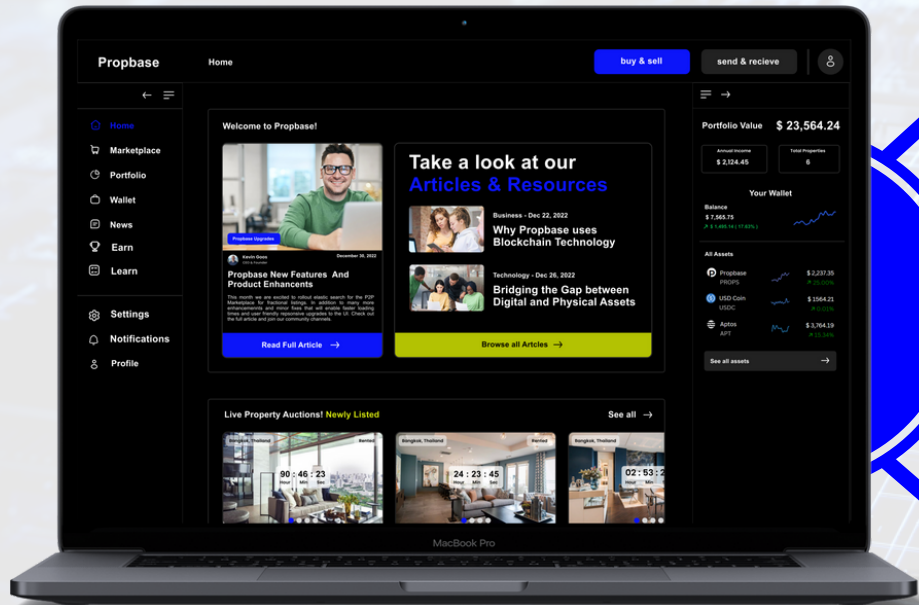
Propbase

Home

buy & sell

send & recieve

Home
Marketplace
Portfolio
Wallet
News
Earn
Learn

Settings
Notifications
Profile

Welcome to Propbase!

Propbase Upgrades

Kevin Goss
CEO & Founder

December 26, 2022

Propbase New Features And Product Enhancents

This month we are excited to rollout elastic search for the P2P Marketplace for fractional listings. In addition to many more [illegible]

Read Full Article

Take a look at our
Articles & Resources

Business - Dec 22, 2022
Why Propbase uses Blockchain Technology

Technology - Dec 26, 2022
Bridging the Gap between Digital and Physical Assets

Browse all Articles

Live Property Auctions! Newly Listed

See all

Bangkok, Thailand
Rented
90 : 46 : 23
Hour Min Sec

Bangkok, Thailand
Rented
24 : 23 : 45
Hour Min Sec

Bangkok, Thailand
02 : 53 : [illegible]
Hour Min

Portfolio Value $ 23,564.24

Annual Income
$ 2,124.45

Total Properties
6

Your Wallet

Balance
$ 7,565.75
↗ $ 1,455.14 ( 17.63% )

All Assets

Propbase
PROPS
$ 2,237.35
↗ 25.03%

USD Coin
USDC
$ 1564.21
↗ 0.01%

Aptos
APT
$ 3,764.19
↗ 23.35%

See all assets

MacBook Pro